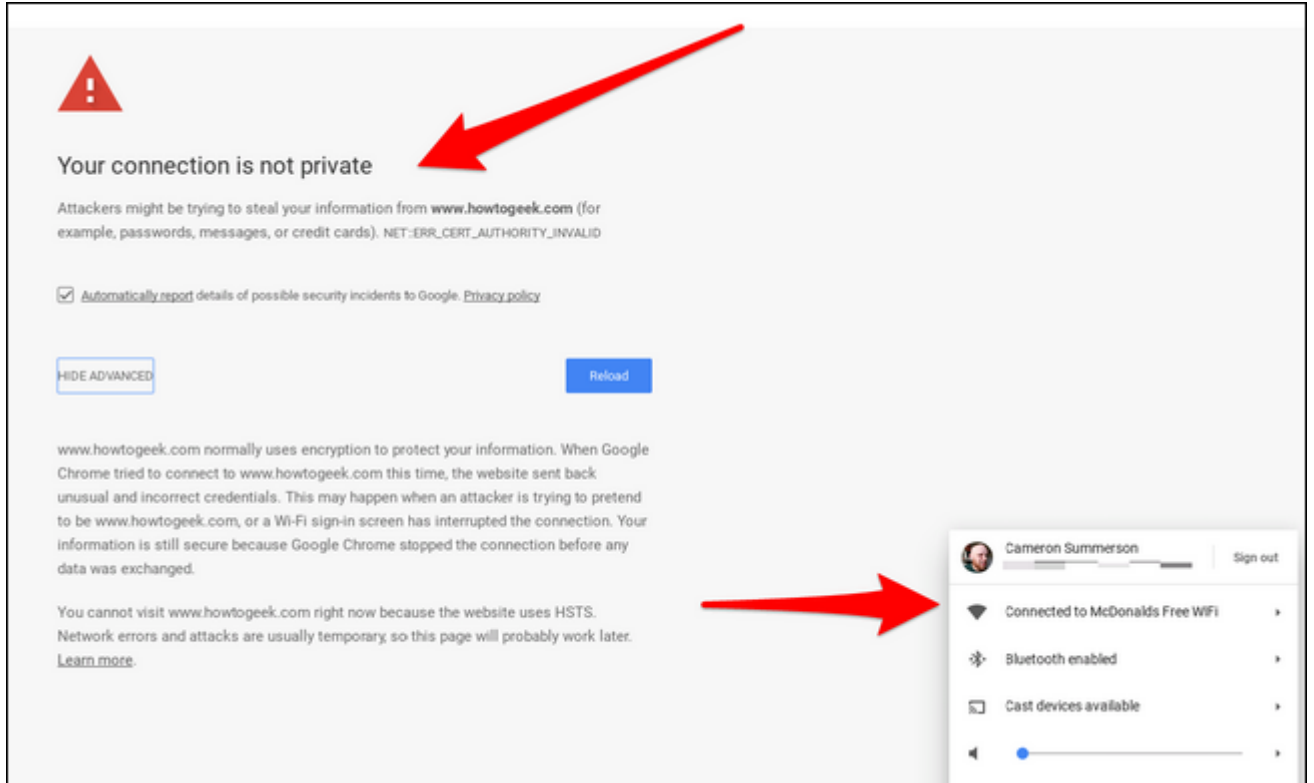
Your connection is not private

Attackers might be trying to steal your information from **www.howtogeek.com** (for example, passwords, messages, or credit cards). NET::ERR_CERT_AUTHORITY_INVALID

Automatically report details of possible security incidents to Google. Privacy policy

HIDE ADVANCED

Reload

www.howtogeek.com normally uses encryption to protect your information. When Google Chrome tried to connect to www.howtogeek.com this time, the website sent back unusual and incorrect credentials. This may happen when an attacker is trying to pretend to be www.howtogeek.com, or a Wi-Fi sign-in screen has interrupted the connection. Your information is still secure because Google Chrome stopped the connection before any data was exchanged.

You cannot visit www.howtogeek.com right now because the website uses HSTS. Network errors and attacks are usually temporary, so this page will probably work later. Learn more.

Cameron Summerson

Sign out

Connected to McDonalds Free WiFi

Bluetooth enabled

Cast devices available